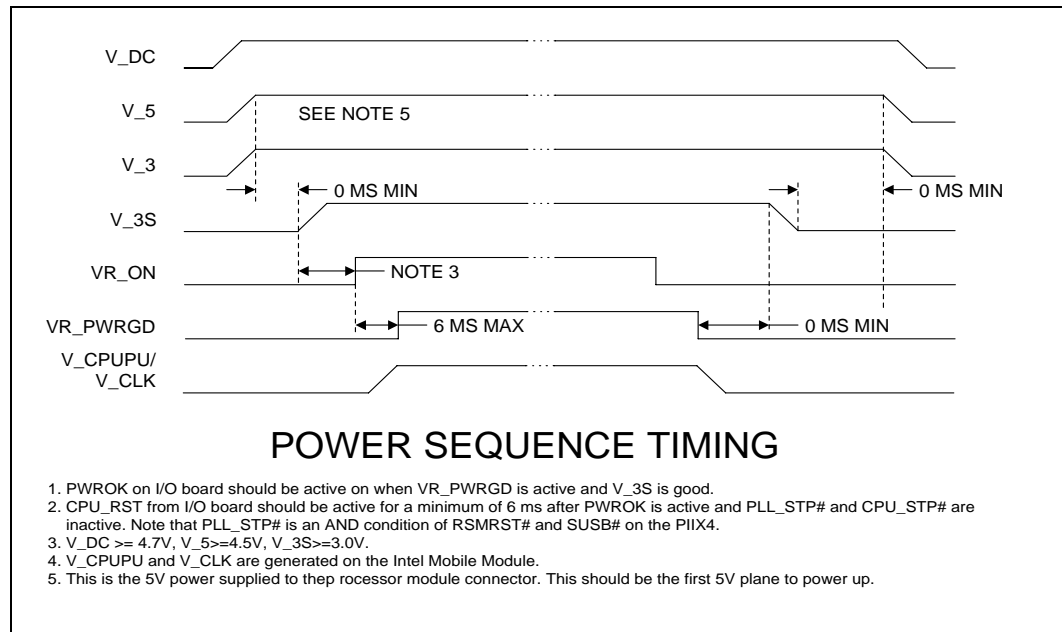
V_DC

V_5

SEE NOTE 5

V_3

0 MS MIN

0 MS MIN

V_3S

VR_ON

NOTE 3

VR_PWRGD

6 MS MAX

0 MS MIN

V_CPUPU/
V_CLK

POWER SEQUENCE TIMING

1. PWROK on I/O board should be active on when VR_PWRGD is active and V_3S is good.
2. CPU_RST from I/O board should be active for a minimum of 6 ms after PWROK is active and PLL_STP# and CPU_STP# are inactive. Note that PLL_STP# is an AND condition of RSMRST# and SUSB# on the PIIX4.
3. V_DC >= 4.7V, V_5>=4.5V, V_3S>=3.0V.
4. V_CPUPU and V_CLK are generated on the Intel Mobile Module.
5. This is the 5V power supplied to thep rocessor module connector. This should be the first 5V plane to power up.